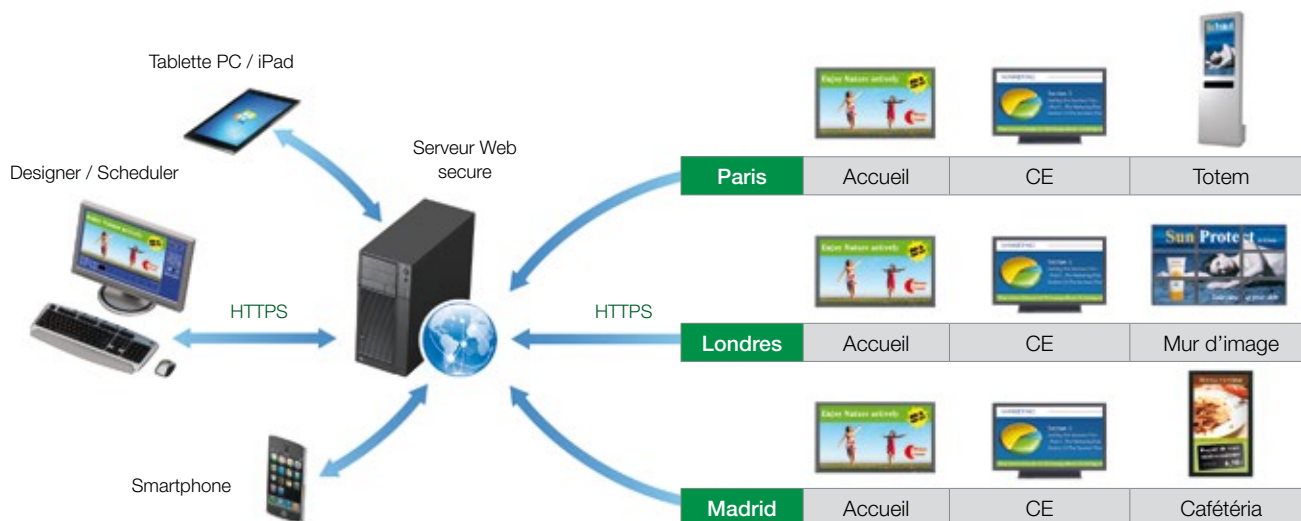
Tablette PC / iPad

Designer / Scheduler

Serveur Web secure

HTTPS

HTTPS

Smartphone

| Paris | Accueil | CE | Totem |
|---|---|---|---|
| Londres | Accueil | CE | Mur d'image |
| Madrid | Accueil | CE | Cafétéria |

Enjoy Nature actively

Sun Protect